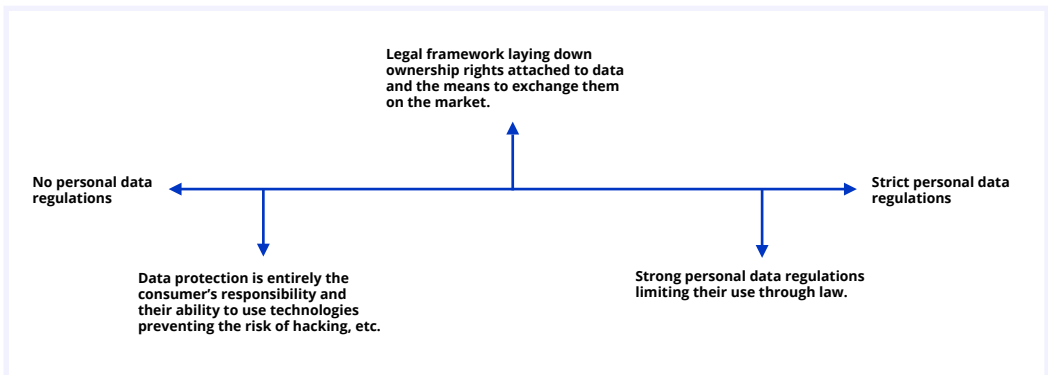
Legal framework laying down ownership rights attached to data and the means to exchange them on the market.

No personal data regulations

Strict personal data regulations

Data protection is entirely the consumer’s responsibility and their ability to use technologies preventing the risk of hacking, etc.

Strong personal data regulations limiting their use through law.